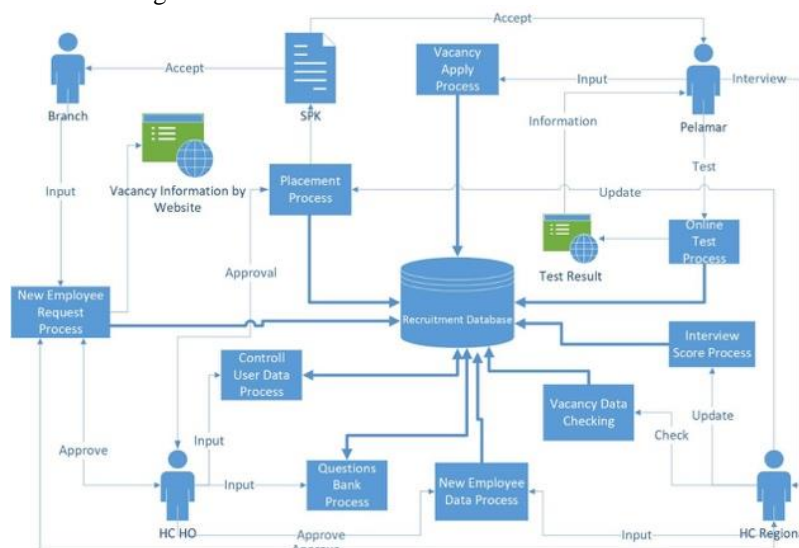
Accept

Branch

Accept

SPK

Vacancy Apply Process

Input

Pelamar

Interview

Information

Vacancy Information by Website

Input

Placement Process

Update

Test

Test Result

Online Test Process

Approval

New Employee Request Process

Recruitment Database

Interview Score Process

Controll User Data Process

Vacancy Data Checking

Update

Check

Approve

Input

HC HO

Input

Questions Bank Process

New Employee Data Process

Approve

Input

HC Region